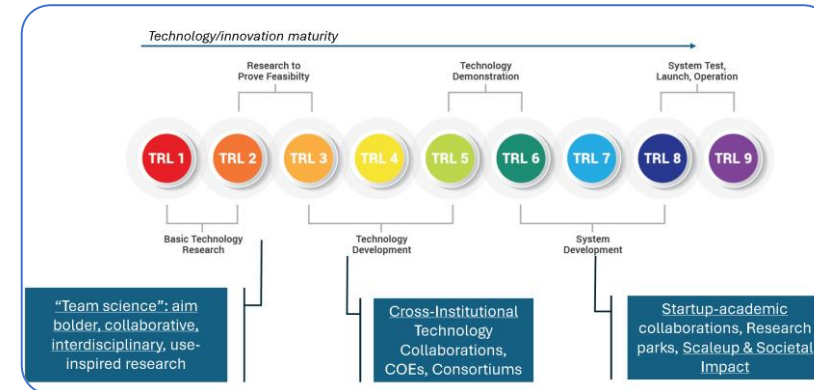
Technology/innovation maturity

Research to Prove Feasibilty

Technology Demonstration

System Test, Launch, Operation

TRL 1 TRL 2 TRL 3 TRL 4 TRL 5 TRL 6 TRL 7 TRL 8 TRL 9

Basic Technology Research

Technology Development

System Development

"Team science": aim bolder, collaborative, interdisciplinary, use-inspired research

Cross-Institutional Technology Collaborations, COEs, Consortiums

Startup-academic collaborations, Research parks, Scaleup & Societal Impact